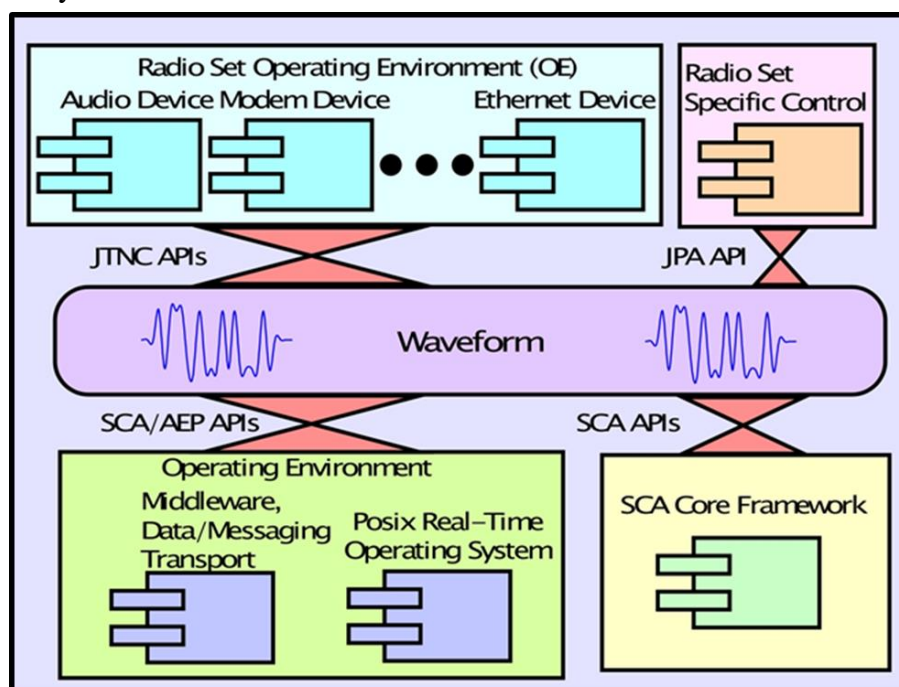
Radio Set Operating Environment (OE)
Audio Device Modem Device

Ethernet Device

Radio Set Specific Control

JTNC APIs

JPA API

Waveform

SCA/AEP APIs

SCA APIs

Operating Environment

Middleware, Data/Messaging Transport

Posix Real-Time Operating System

SCA Core Framework